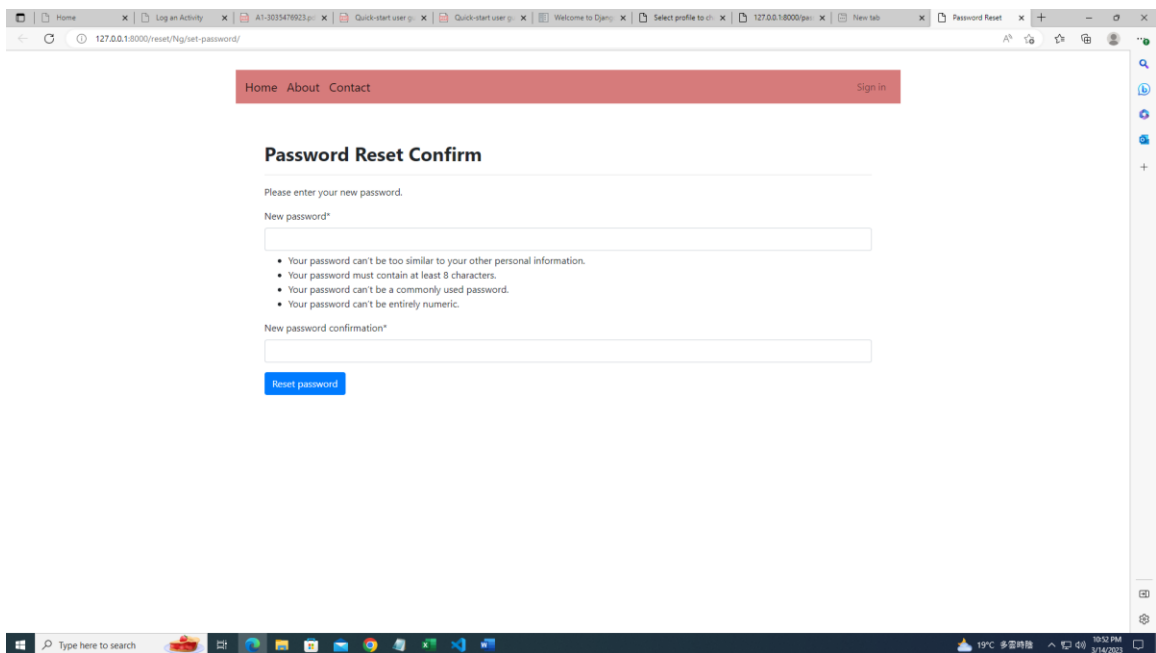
Home | Log an Activity | A1-3035476923.pd | Quick-start user g | Quick-start user g | Welcome to Djang | Select profile to ch | 127.0.0.1:8000/pas | New tab | Password Reset

127.0.0.1:8000/reset/Ng/set-password/

Home About Contact Sign in

Password Reset Confirm

Please enter your new password.

New password*

- Your password can't be too similar to your other personal information.
- Your password must contain at least 8 characters.
- Your password can't be a commonly used password.
- Your password can't be entirely numeric.

New password confirmation*

Reset password

Type here to search

19°C 多雲時陰 10:52 PM 3/14/2023